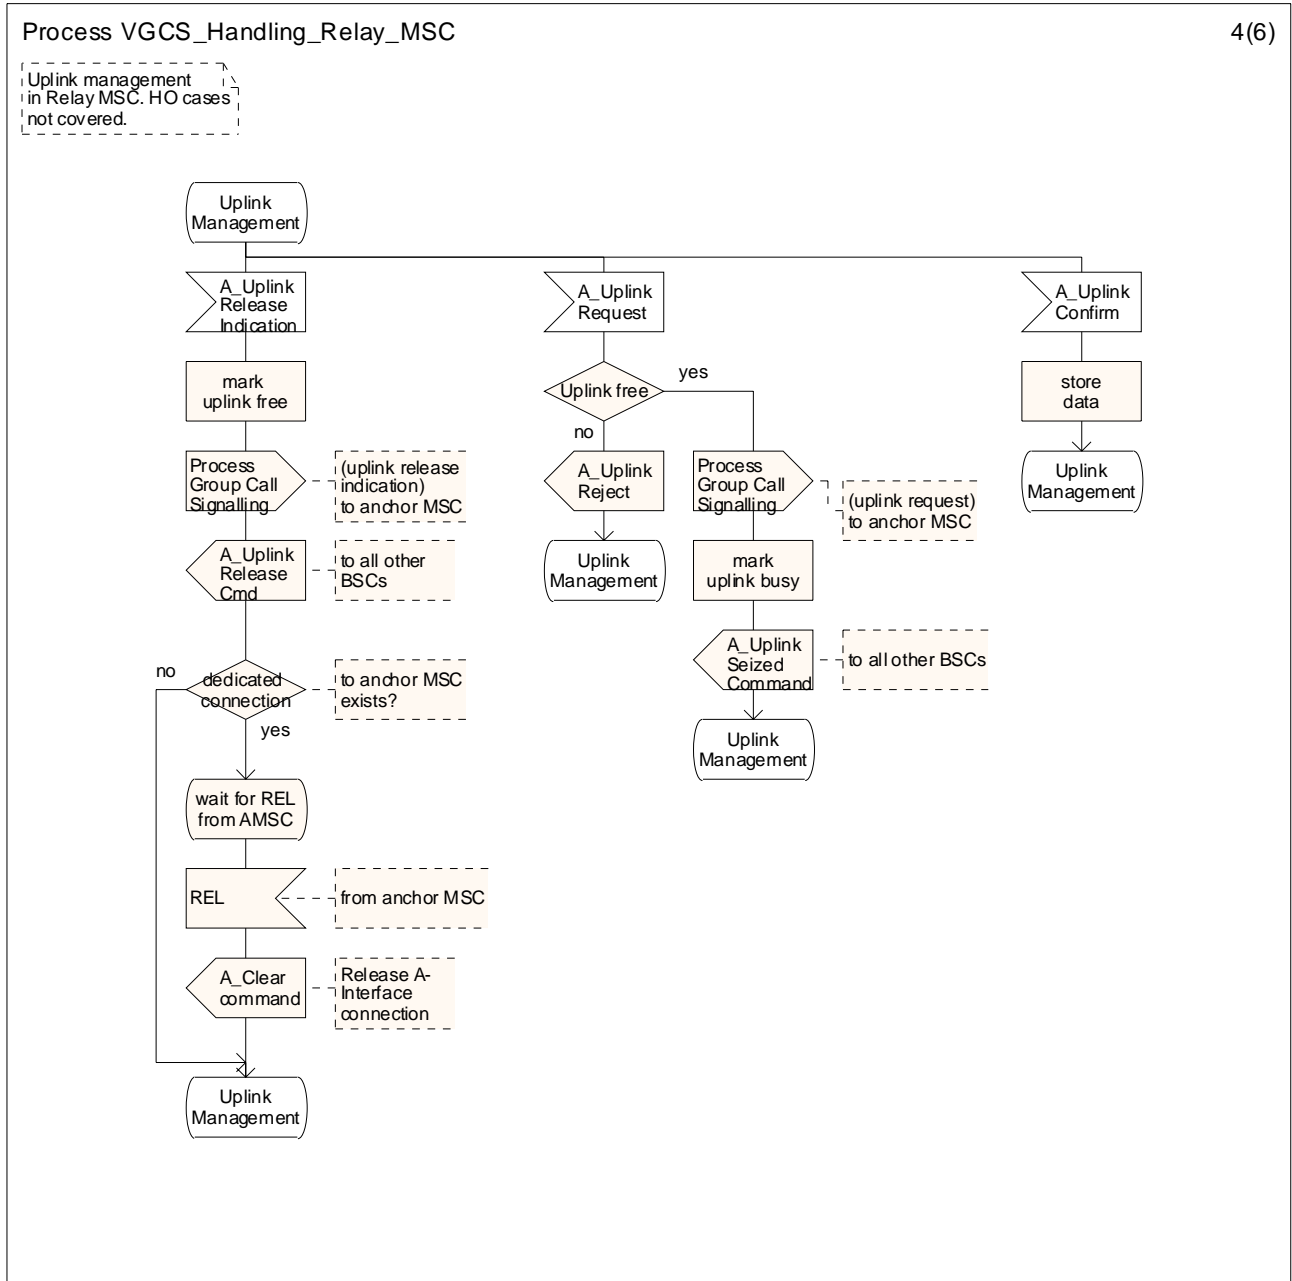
Process VGCS_Handling_Relay_MSC

4(6)

Uplink management in Relay MSC. HO cases not covered.

Uplink Management

A_Uplink Release Indication

mark uplink free

Process Group Call Signalling

(uplink release indication) to anchor MSC

A_Uplink Release Cmd

to all other BSCs

no

dedicated connection

to anchor MSC exists?

yes

wait for REL from AMSC

REL

from anchor MSC

A_Clear command

Release A-Interface connection

Uplink Management

A_Uplink Request

Uplink free

yes

no

A_Uplink Reject

Uplink Management

Process Group Call Signalling

(uplink request) to anchor MSC

mark uplink busy

A_Uplink Seized Command

to all other BSCs

Uplink Management

A_Uplink Confirm

store data

Uplink Management